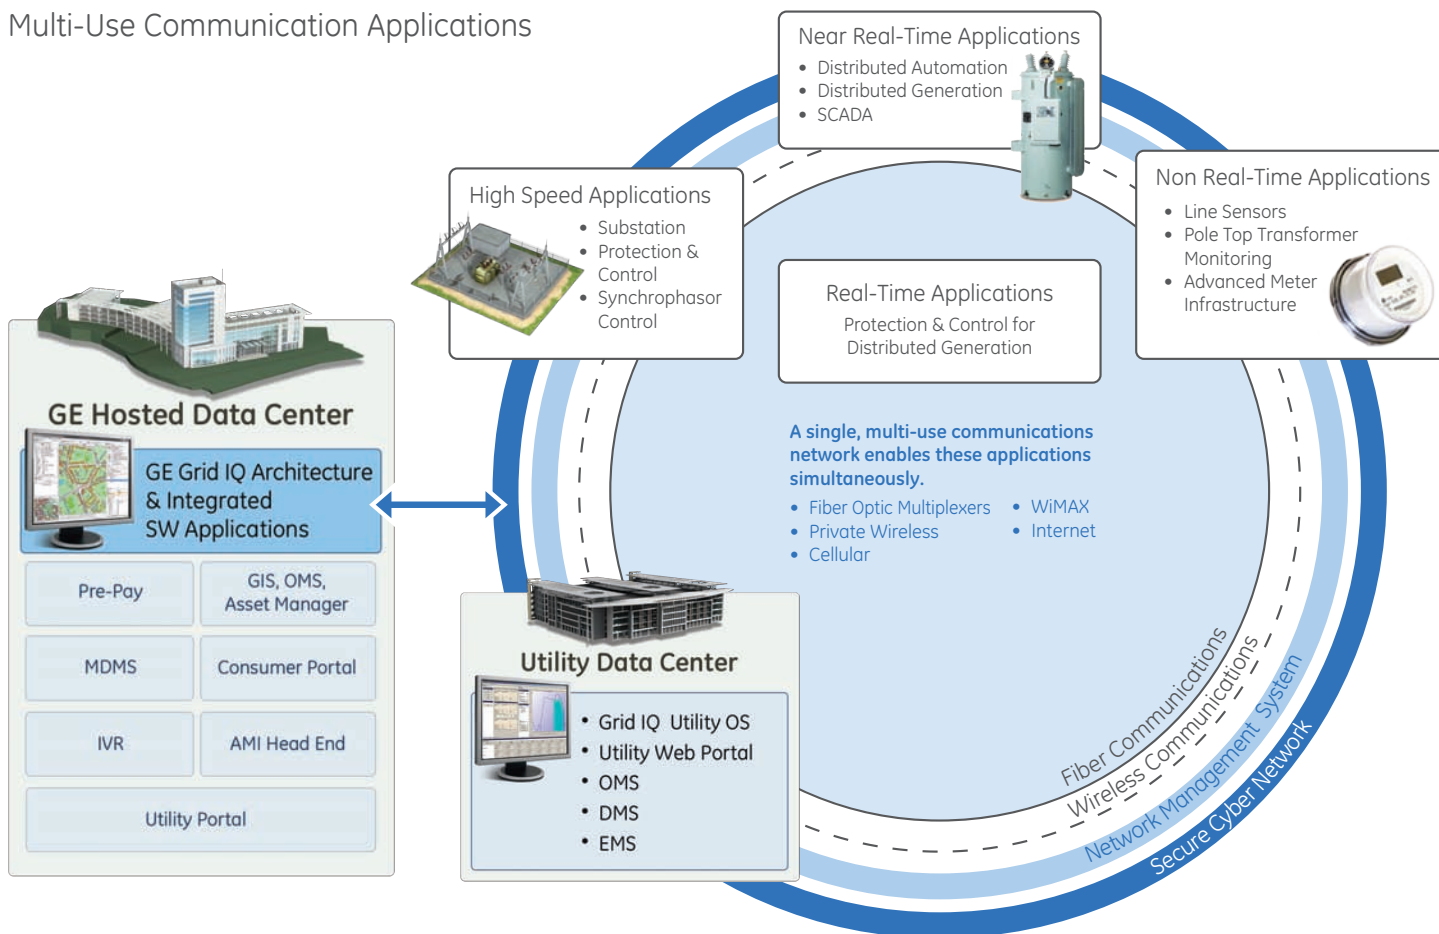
Multi-Use Communication Applications

Near Real-Time Applications
• Distributed Automation
• Distributed Generation
• SCADA

High Speed Applications
• Substation Protection & Control
• Synchrophasor Control

Non Real-Time Applications
• Line Sensors
• Pole Top Transformer Monitoring
• Advanced Meter Infrastructure

Real-Time Applications
Protection & Control for Distributed Generation

GE Hosted Data Center

GE Grid IQ Architecture & Integrated SW Applications

| Pre-Pay | GIS, OMS, Asset Manager |
|---|---|
| MDMS | Consumer Portal |
| IVR | AMI Head End |
| Utility Portal | |

A single, multi-use communications network enables these applications simultaneously.
• Fiber Optic Multiplexers
• Private Wireless
• Cellular
• WiMAX
• Internet

Utility Data Center
• Grid IQ Utility OS
• Utility Web Portal
• OMS
• DMS
• EMS

Fiber Communications
Wireless Communications
Network Management System
Secure Cyber Network